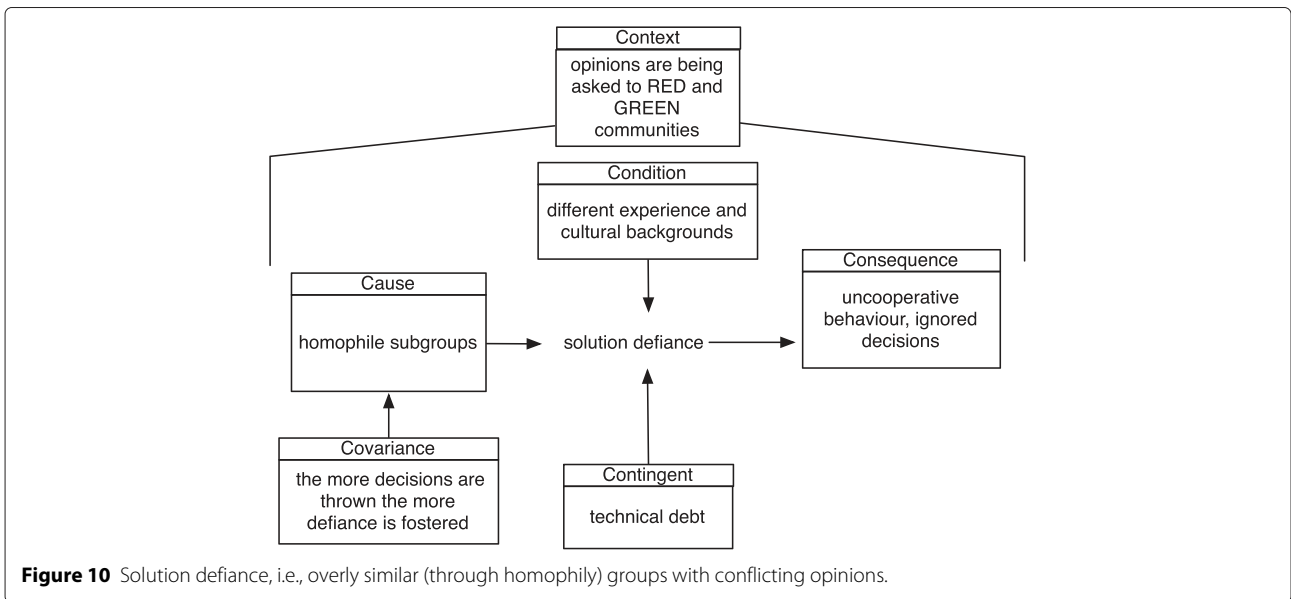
Context
opinions are being asked to RED and GREEN communities

Condition
different experience and cultural backgrounds

Cause
homophile subgroups

solution defiance

Consequence
uncooperative behaviour, ignored decisions

Covariance
the more decisions are thrown the more defiance is fostered

Contingent
technical debt

**Figure 10** Solution defiance, i.e., overly similar (through homophily) groups with conflicting opinions.